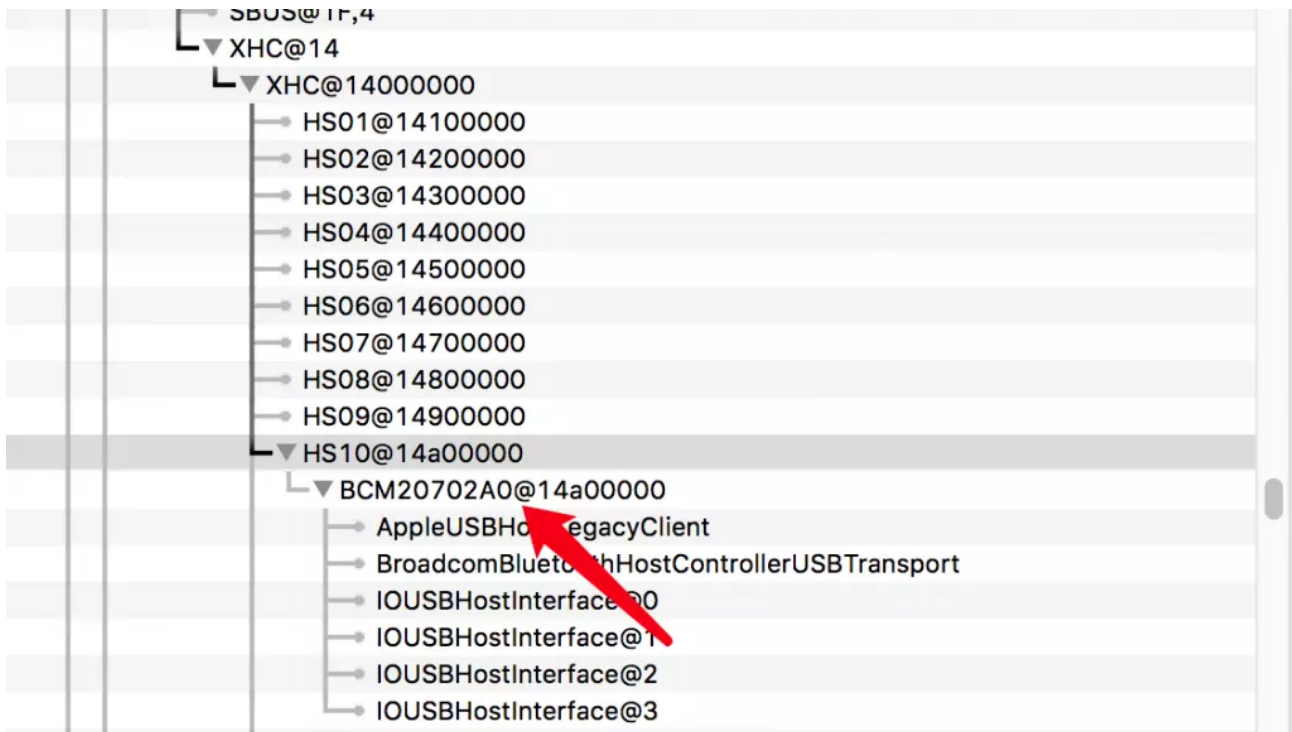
SBUS@1F,4
XHC@14
XHC@14000000
HS01@14100000
HS02@14200000
HS03@14300000
HS04@14400000
HS05@14500000
HS06@14600000
HS07@14700000
HS08@14800000
HS09@14900000
HS10@14a00000
BCM20702A0@14a00000
AppleUSBHo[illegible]egacyClient
BroadcomBlue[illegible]thHostControllerUSBTransport
IOUSBHostInterface@0
IOUSBHostInterface@1
IOUSBHostInterface@2
IOUSBHostInterface@3